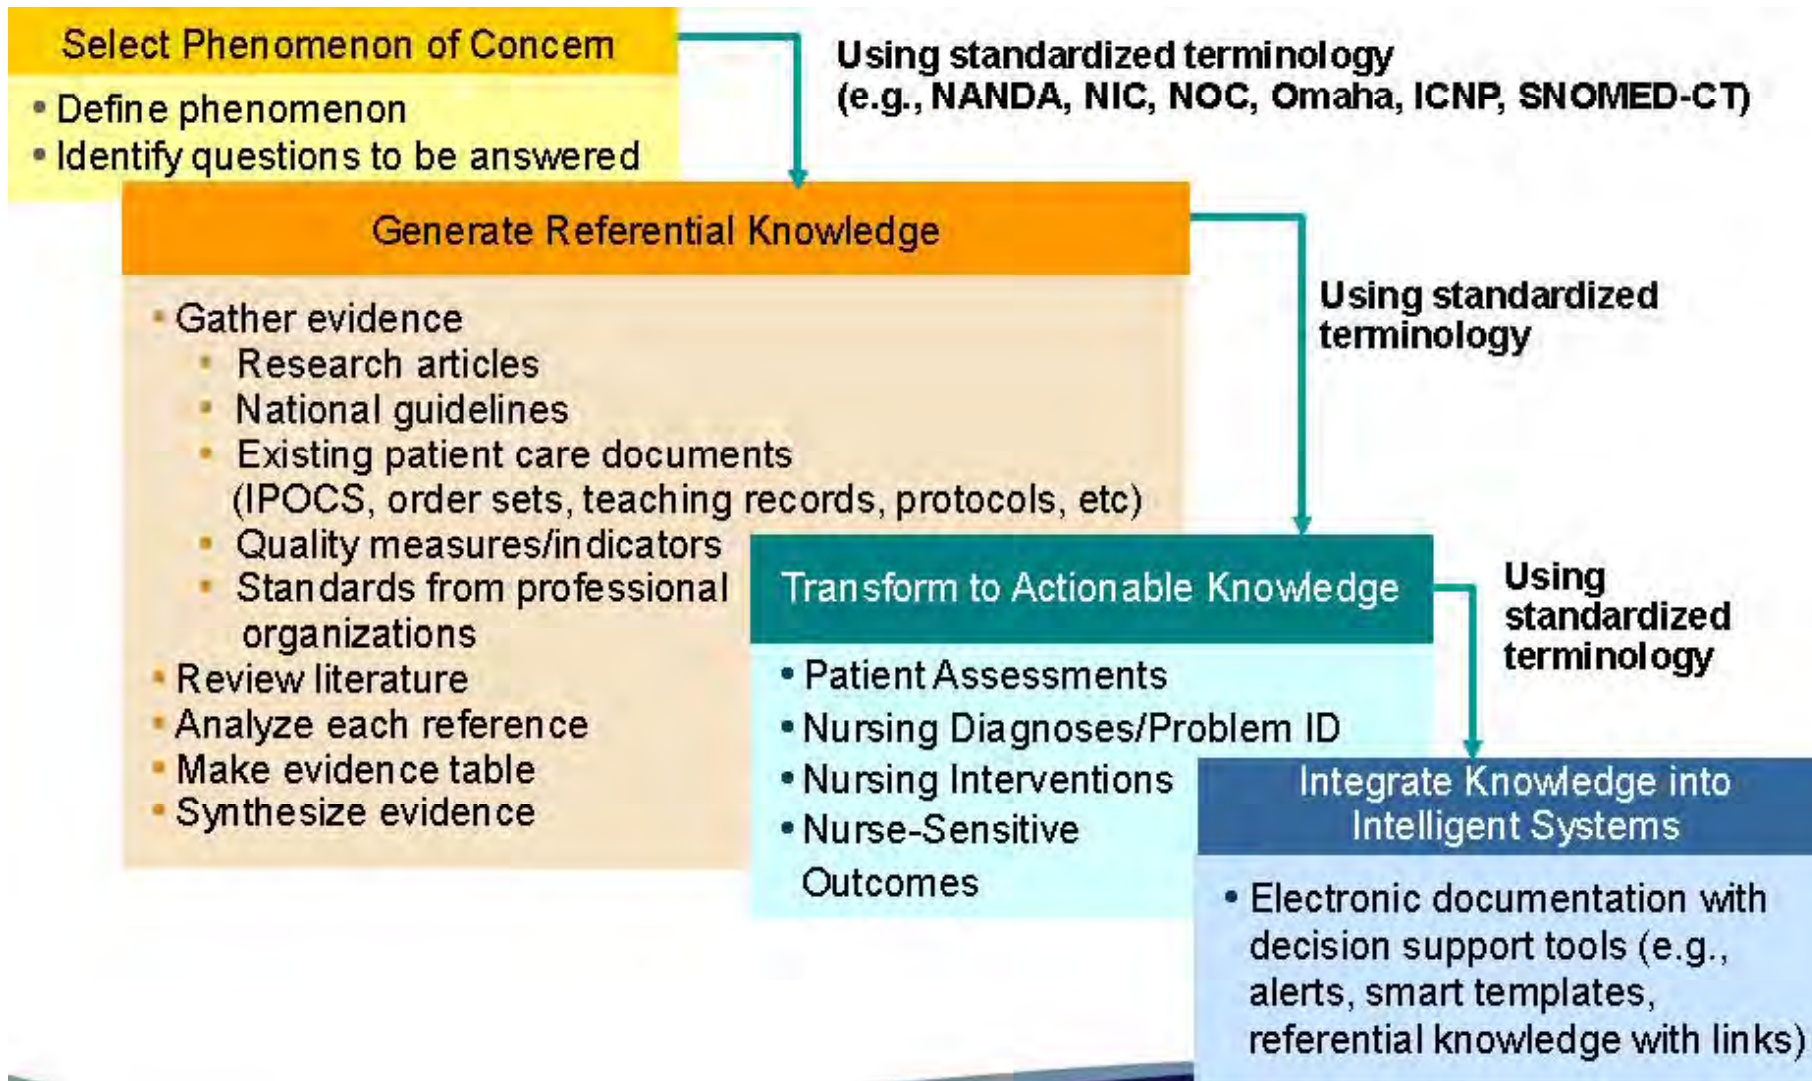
Select Phenomenon of Concern

• Define phenomenon
• Identify questions to be answered

Using standardized terminology (e.g., NANDA, NIC, NOC, Omaha, ICNP, SNOMED-CT)

Generate Referential Knowledge

• Gather evidence
 • Research articles
 • National guidelines
 • Existing patient care documents (IPOCS, order sets, teaching records, protocols, etc)
 • Quality measures/indicators
 • Standards from professional organizations
• Review literature
• Analyze each reference
• Make evidence table
• Synthesize evidence

Using standardized terminology

Transform to Actionable Knowledge

• Patient Assessments
• Nursing Diagnoses/Problem ID
• Nursing Interventions
• Nurse-Sensitive Outcomes

Using standardized terminology

Integrate Knowledge into Intelligent Systems

• Electronic documentation with decision support tools (e.g., alerts, smart templates, referential knowledge with links)